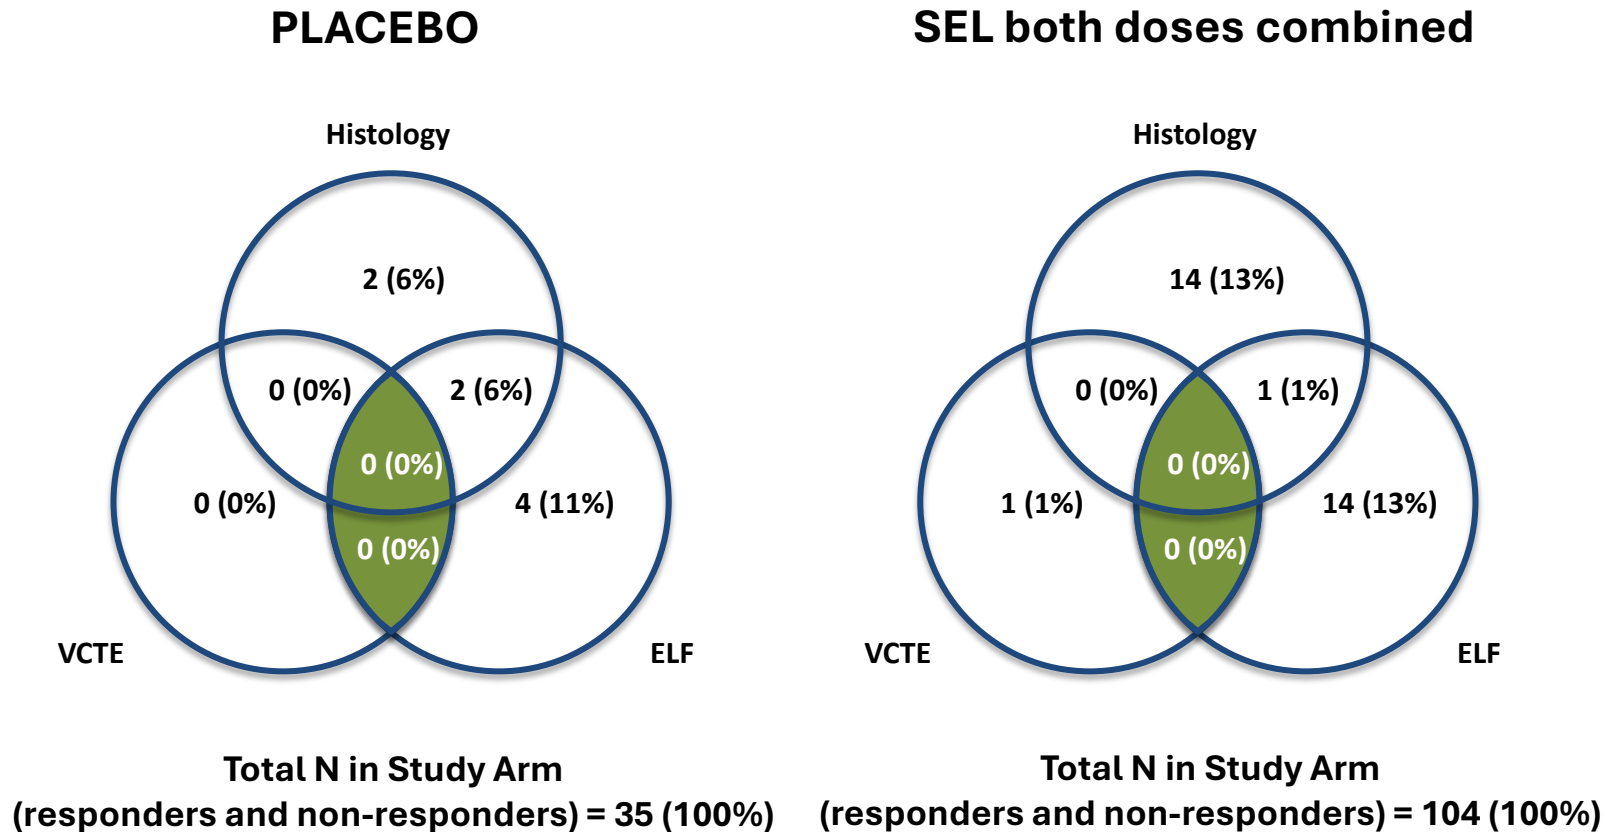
PLACEBO

Histology

2 (6%)

0 (0%)

2 (6%)

0 (0%)

0 (0%)

4 (11%)

0 (0%)

VCTE

ELF

Total N in Study Arm
(responders and non-responders) = 35 (100%)

SEL both doses combined

Histology

14 (13%)

0 (0%)

1 (1%)

0 (0%)

1 (1%)

14 (13%)

0 (0%)

VCTE

ELF

Total N in Study Arm
(responders and non-responders) = 104 (100%)